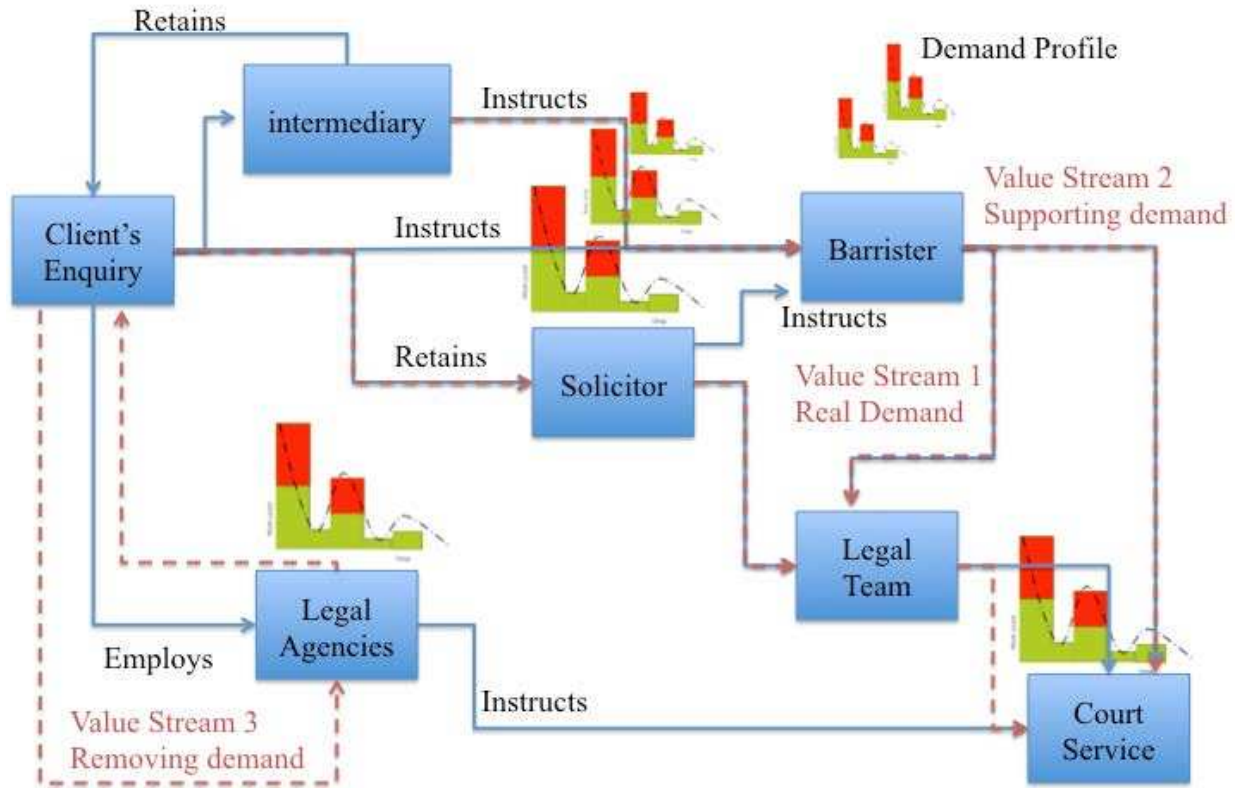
Retains

intermediary

Instructs

Demand Profile

Client's Enquiry

Instructs

Barrister

Value Stream 2 Supporting demand

Instructs

Retains

Solicitor

Value Stream 1 Real Demand

Legal Team

Legal Agencies

Employs

Instructs

Court Service

Value Stream 3 Removing demand